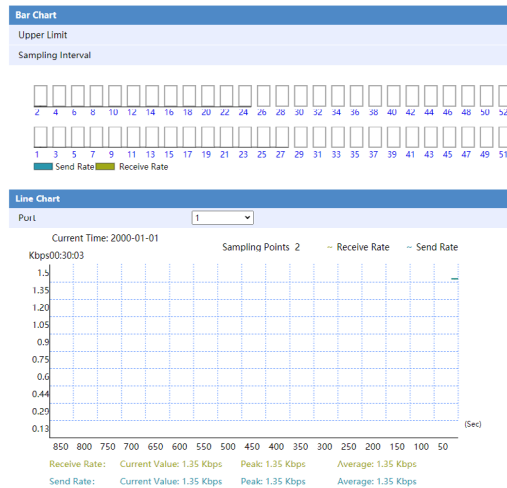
Bar Chart

Upper Limit

Sampling Interval

2 4 6 8 10 12 14 16 18 20 22 24 26 28 30 32 34 36 38 40 42 44 46 48 50 52

1 3 5 7 9 11 13 15 17 19 21 23 25 27 29 31 33 35 37 39 41 43 45 47 49 51

Send Rate Receive Rate

Line Chart

Port 1

Current Time: 2000-01-01

Kbps00:30:03

Sampling Points 2 Receive Rate Send Rate

1.5
1.35
1.20
1.05
0.9
0.75
0.6
0.44
0.29
0.13

(Sec)

850 800 750 700 650 600 550 500 450 400 350 300 250 200 150 100 50

Receive Rate: Current Value: 1.35 Kbps Peak: 1.35 Kbps Average: 1.35 Kbps

Send Rate: Current Value: 1.35 Kbps Peak: 1.35 Kbps Average: 1.35 Kbps